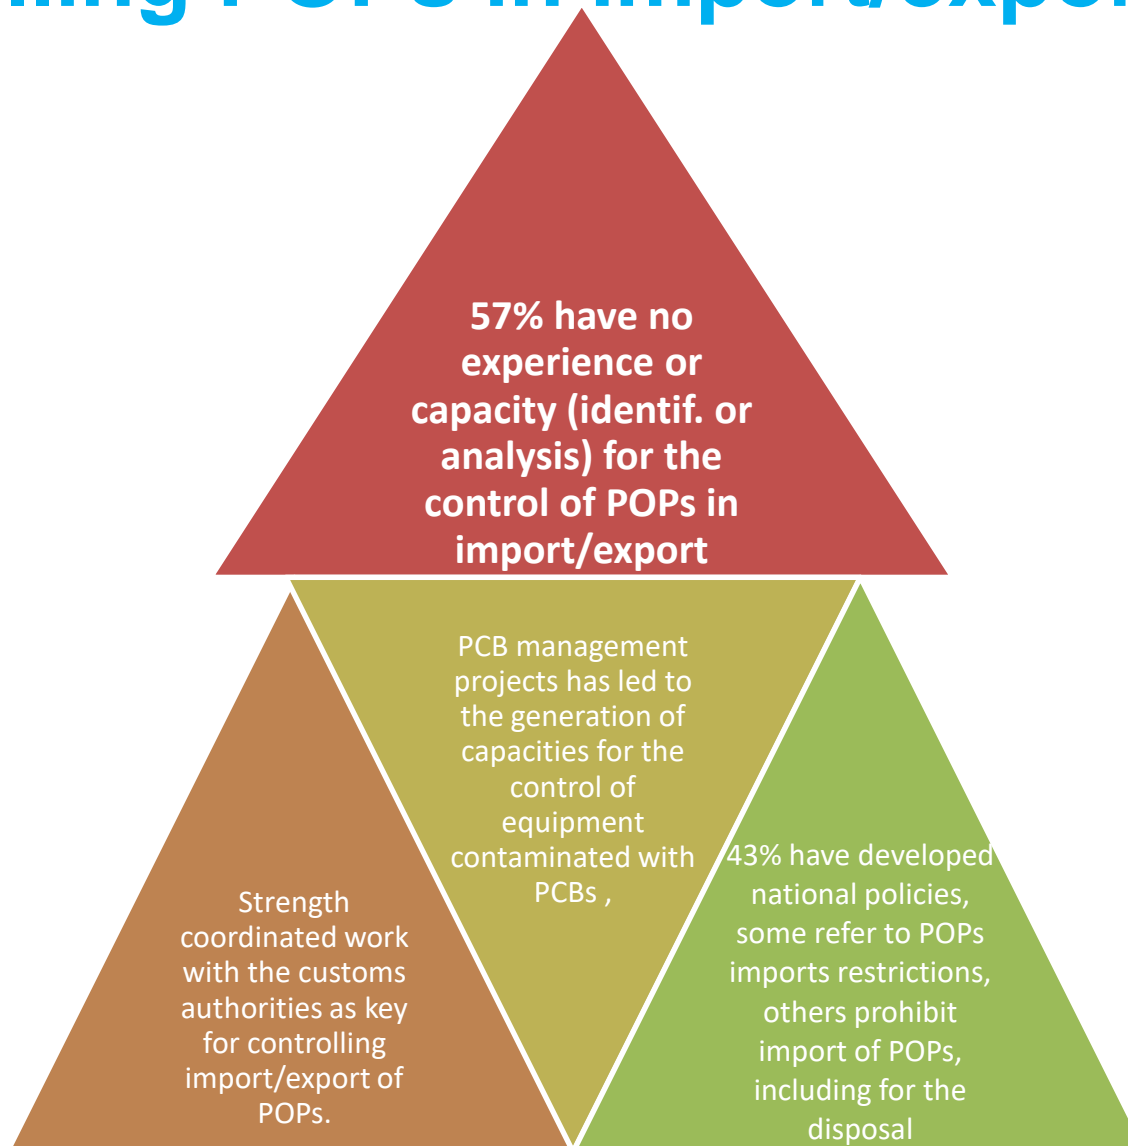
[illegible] POPs in import/expor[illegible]

57% have no experience or capacity (identif. or analysis) for the control of POPs in import/export

Strength coordinated work with the customs authorities as key for controlling import/export of POPs.

PCB management projects has led to the generation of capacities for the control of equipment contaminated with PCBs ,

43% have developed national policies, some refer to POPs imports restrictions, others prohibit import of POPs, including for the disposal